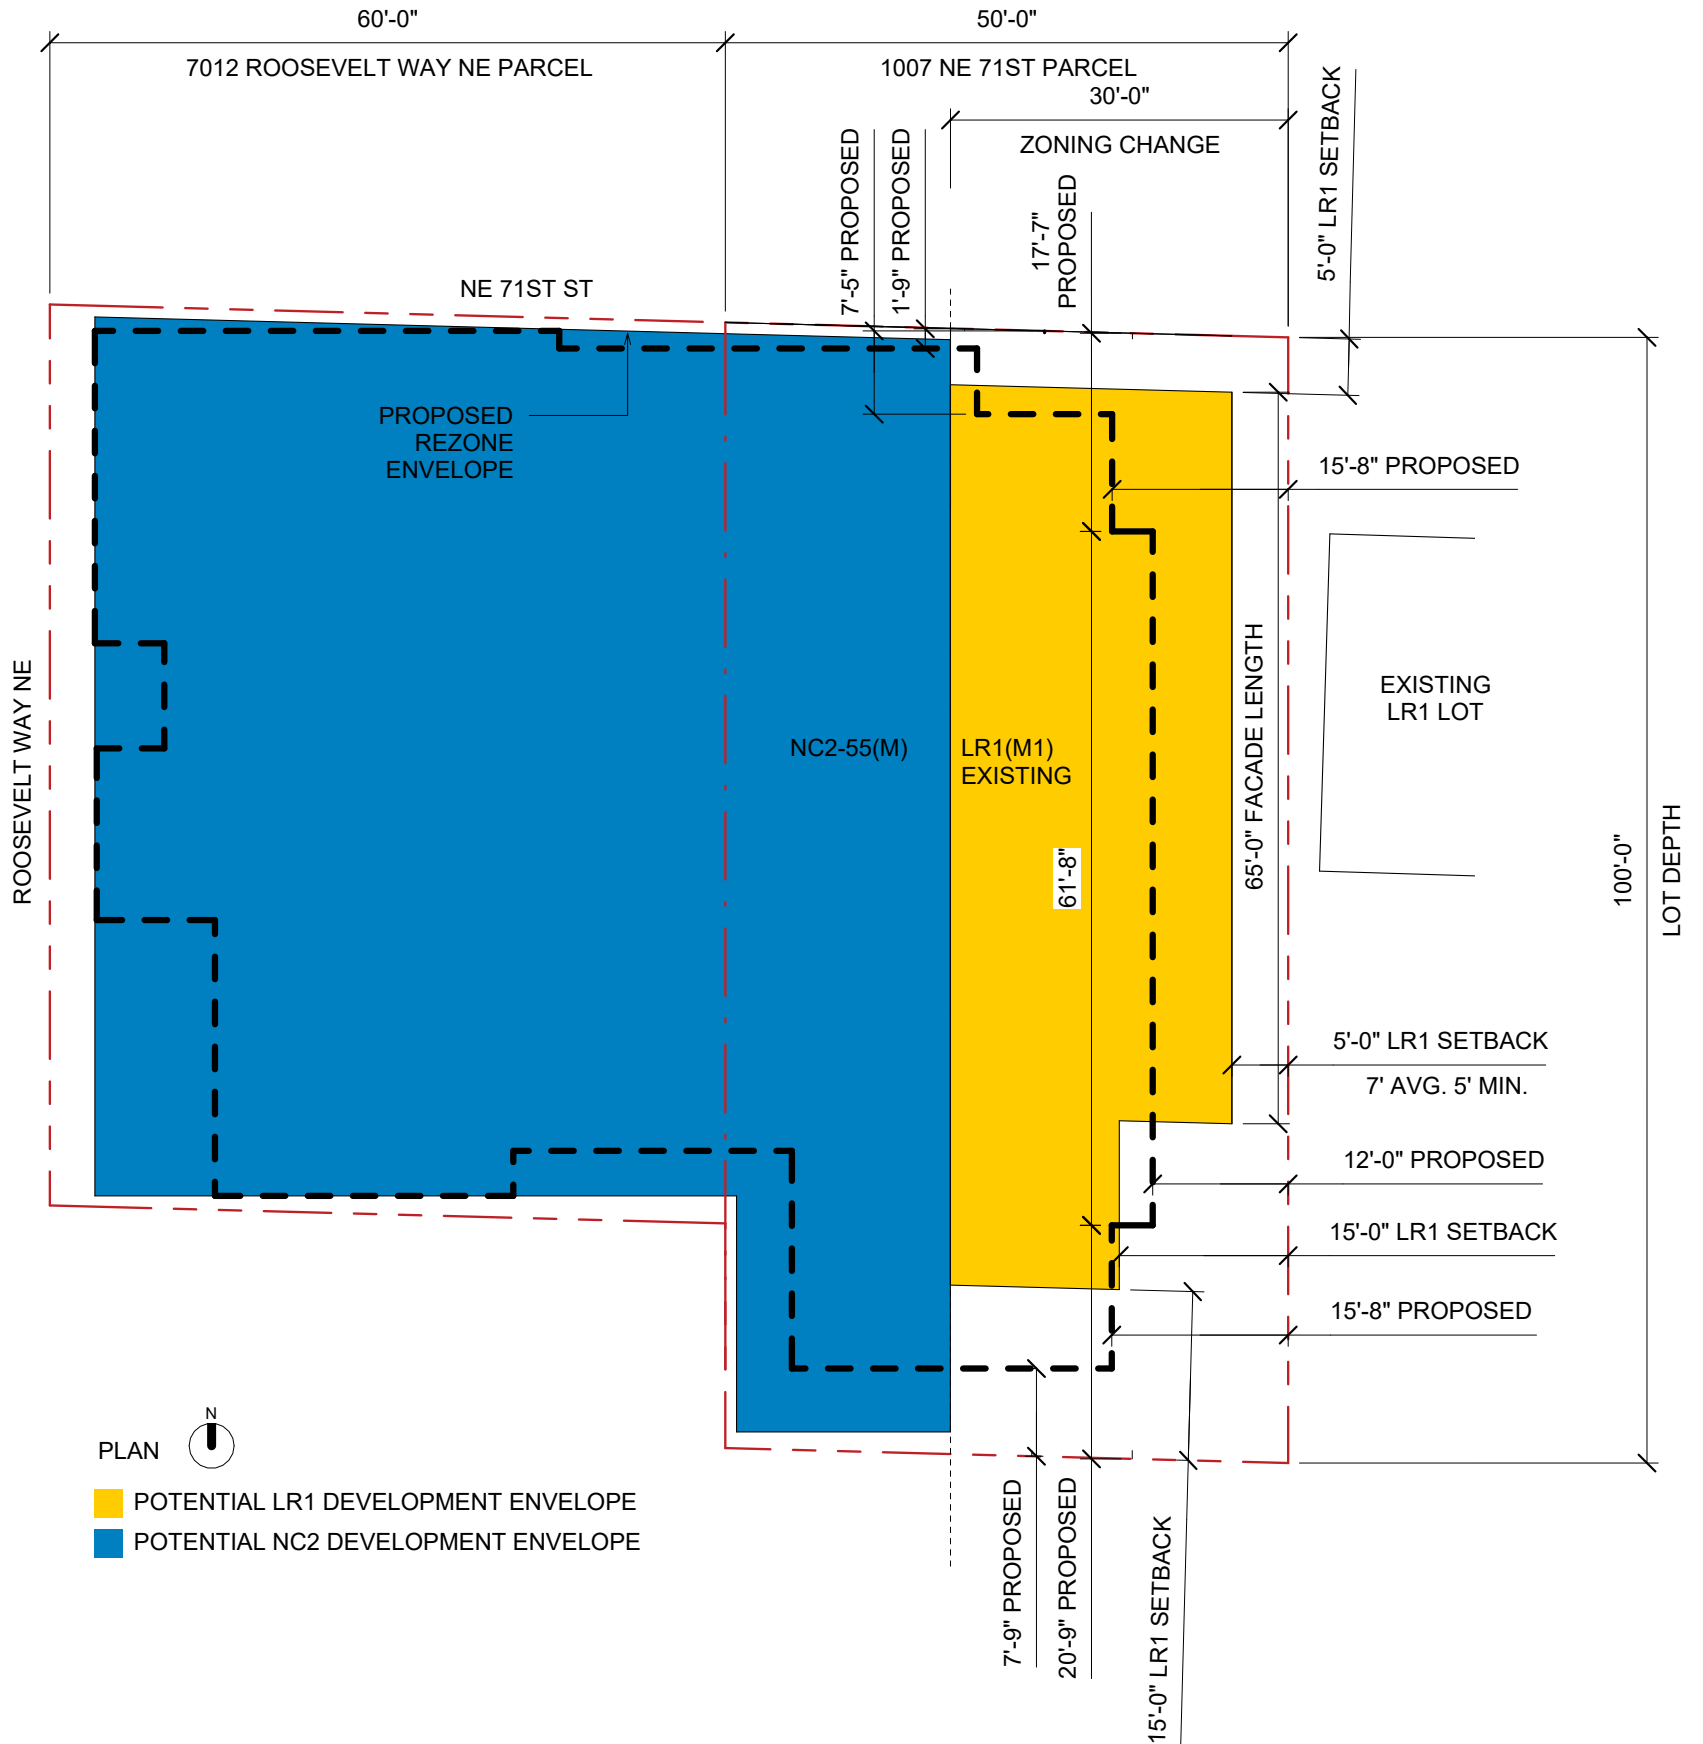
60'-0"

50'-0"

7012 ROOSEVELT WAY NE PARCEL

1007 NE 71ST PARCEL

30'-0"

ZONING CHANGE

5'-0" LR1 SETBACK

7'-5" PROPOSED

1'-9" PROPOSED

17'-7" PROPOSED

NE 71ST ST

PROPOSED REZONE ENVELOPE

15'-8" PROPOSED

EXISTING LR1 LOT

ROOSEVELT WAY NE

NC2-55(M)

LR1(M1) EXISTING

61'-8"

65'-0" FACADE LENGTH

100'-0"

LOT DEPTH

5'-0" LR1 SETBACK

7' AVG. 5' MIN.

12'-0" PROPOSED

15'-0" LR1 SETBACK

15'-8" PROPOSED

N

PLAN

POTENTIAL LR1 DEVELOPMENT ENVELOPE

POTENTIAL NC2 DEVELOPMENT ENVELOPE

7'-9" PROPOSED

20'-9" PROPOSED

15'-0" LR1 SETBACK